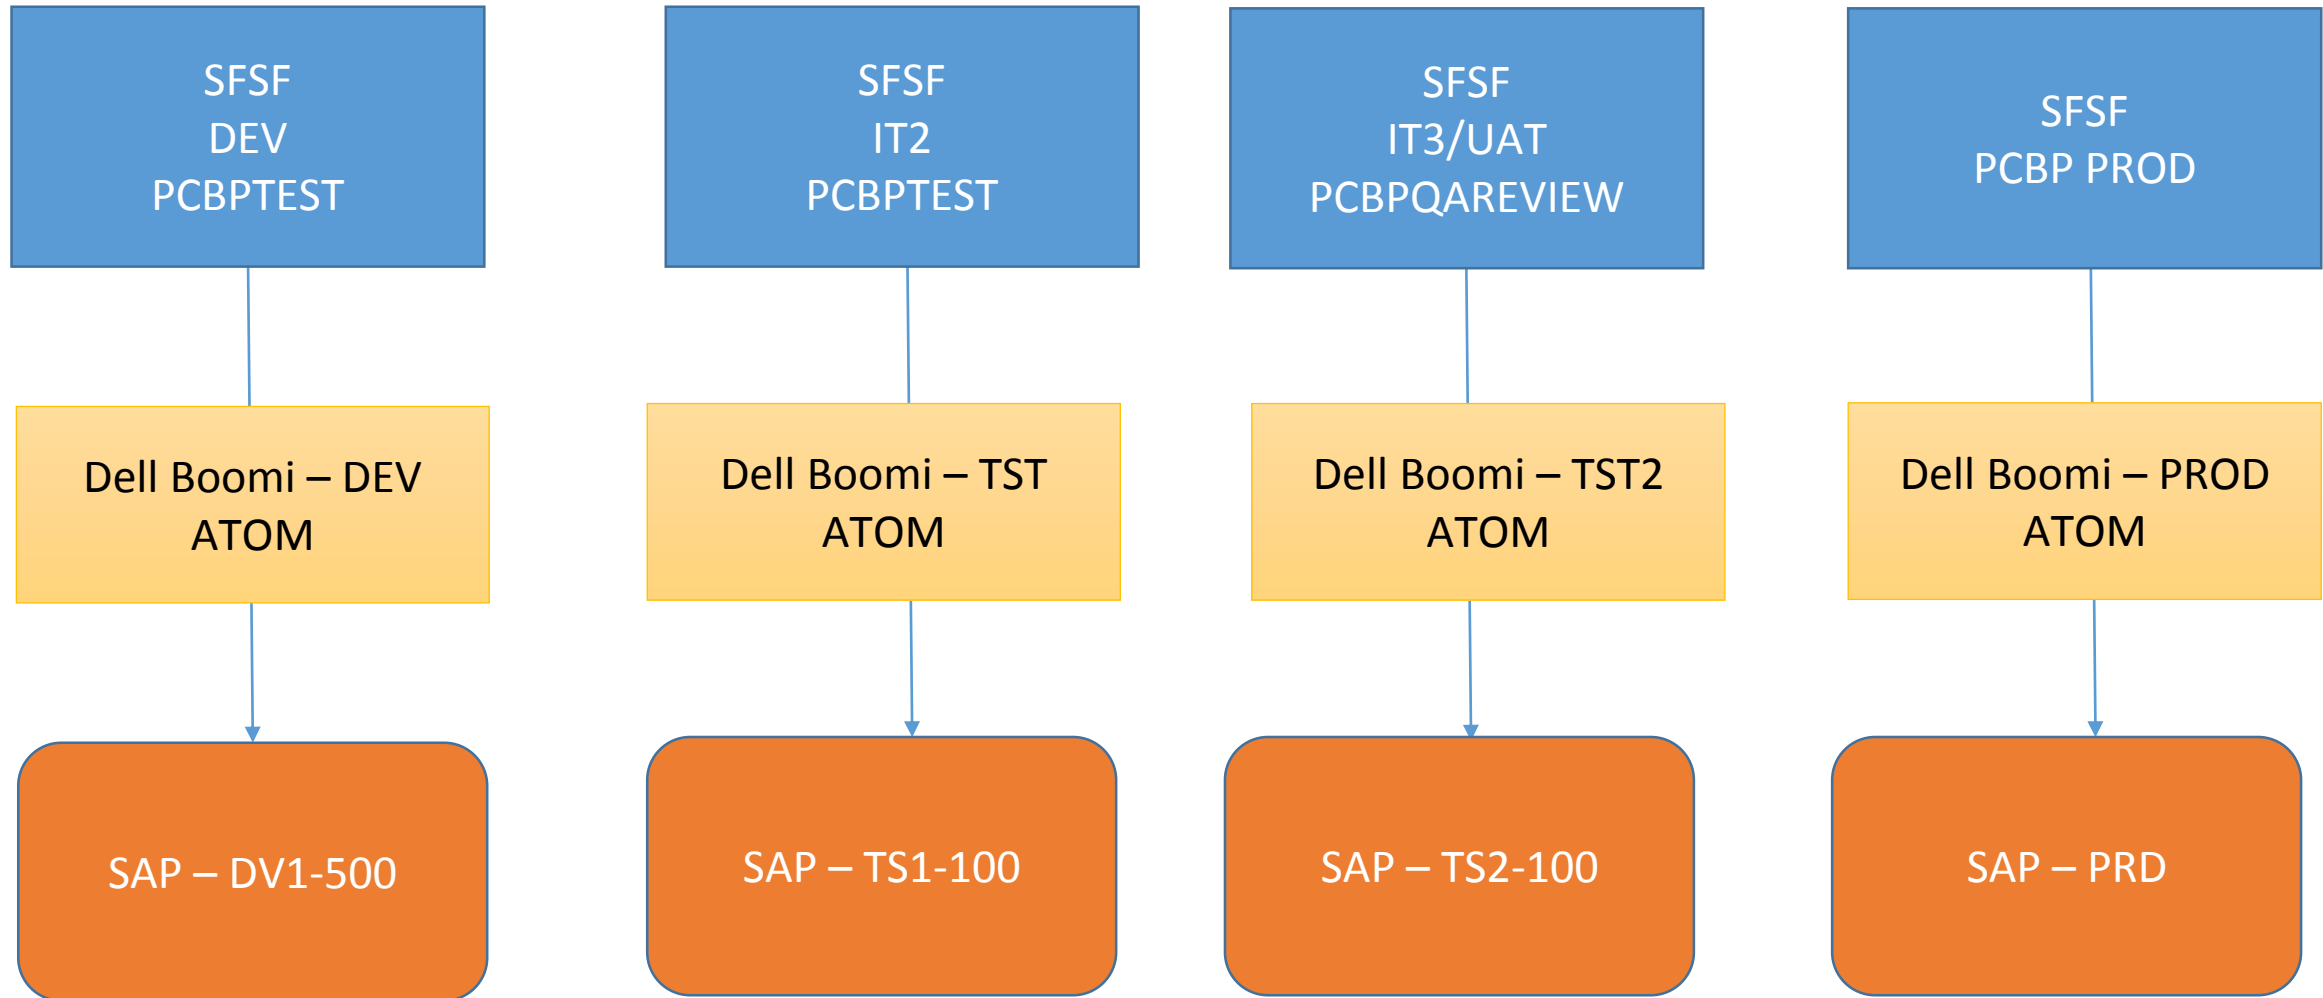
SFSF
DEV
PCBPTEST

Dell Boomi – DEV
ATOM

SAP – DV1-500

SFSF
IT2
PCBPTEST

Dell Boomi – TST
ATOM

SAP – TS1-100

SFSF
IT3/UAT
PCBPQAREVIEW

Dell Boomi – TST2
ATOM

SAP – TS2-100

SFSF
PCBP PROD

Dell Boomi – PROD
ATOM

SAP – PRD